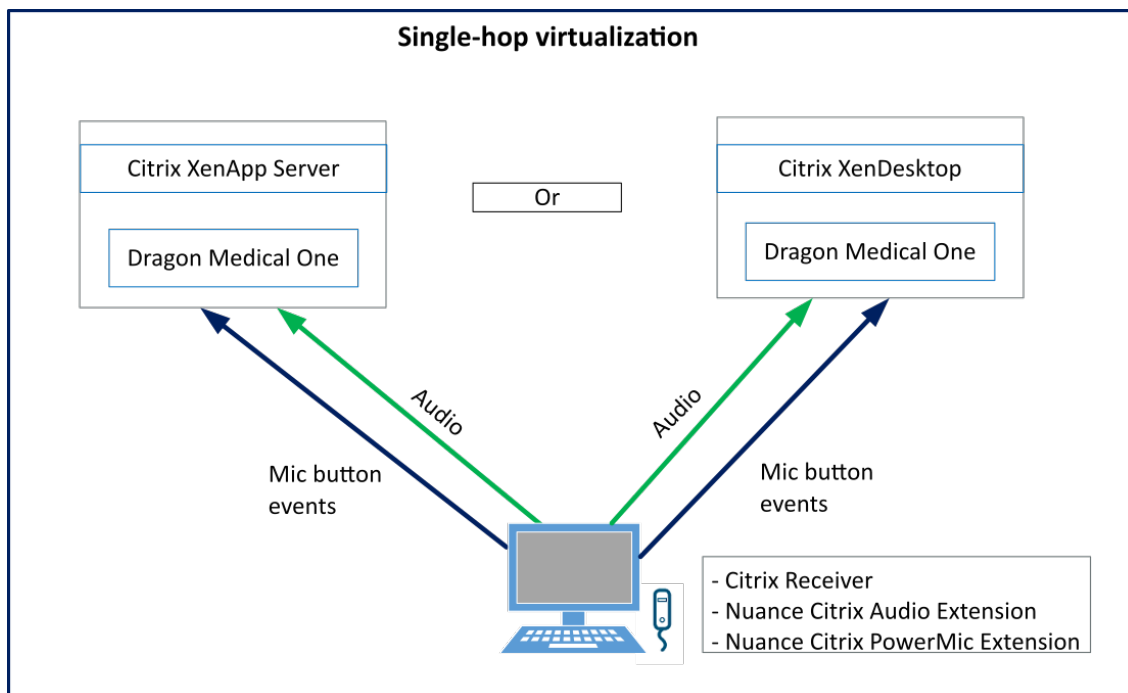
Single-hop virtualization

Citrix XenApp Server

Dragon Medical One

Or

Citrix XenDesktop

Dragon Medical One

Audio

Audio

Mic button events

Mic button events

- Citrix Receiver
- Nuance Citrix Audio Extension
- Nuance Citrix PowerMic Extension